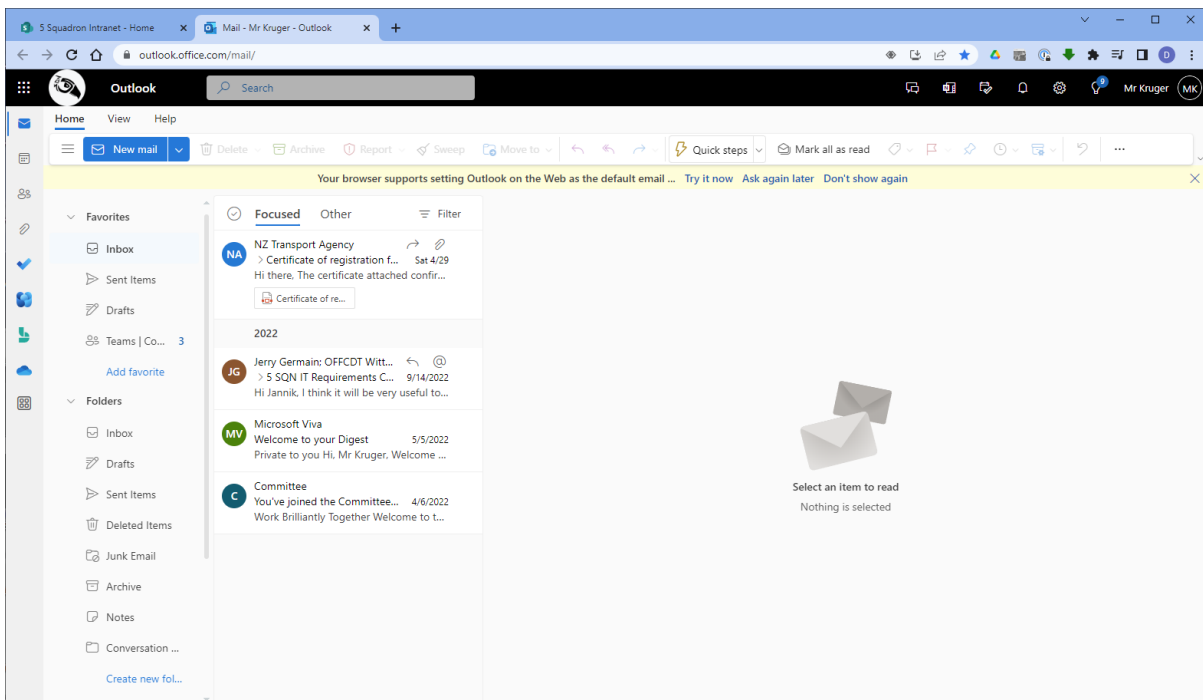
5 Squadron Intranet - Home
Mail - Mr Kruger - Outlook
outlook.office.com/mail/

Outlook
Search
9
Mr Kruger MK

Home View Help
New mail
Delete
Archive
Report
Sweep
Move to
Quick steps
Mark all as read
...

Your browser supports setting Outlook on the Web as the default email ... Try it now Ask again later Don't show again

Favorites
Inbox
Sent Items
Drafts
Teams | Co... 3
Add favorite
Folders
Inbox
Drafts
Sent Items
Deleted Items
Junk Email
Archive
Notes
Conversation ...
Create new fol...

Focused Other Filter

NA NZ Transport Agency
> Certificate of registration f... Sat 4/29
Hi there, The certificate attached confir...
Certificate of re...

2022

JG Jerry Germain: OFFCDT Witt...
> 5 SQN IT Requirements C... 9/14/2022
Hi Jannik, I think it will be very useful to...

MV Microsoft Viva
Welcome to your Digest 5/5/2022
Private to you Hi, Mr Kruger, Welcome ...

C Committee
You've joined the Committee... 4/6/2022
Work Brilliantly Together Welcome to t...

Select an item to read
Nothing is selected